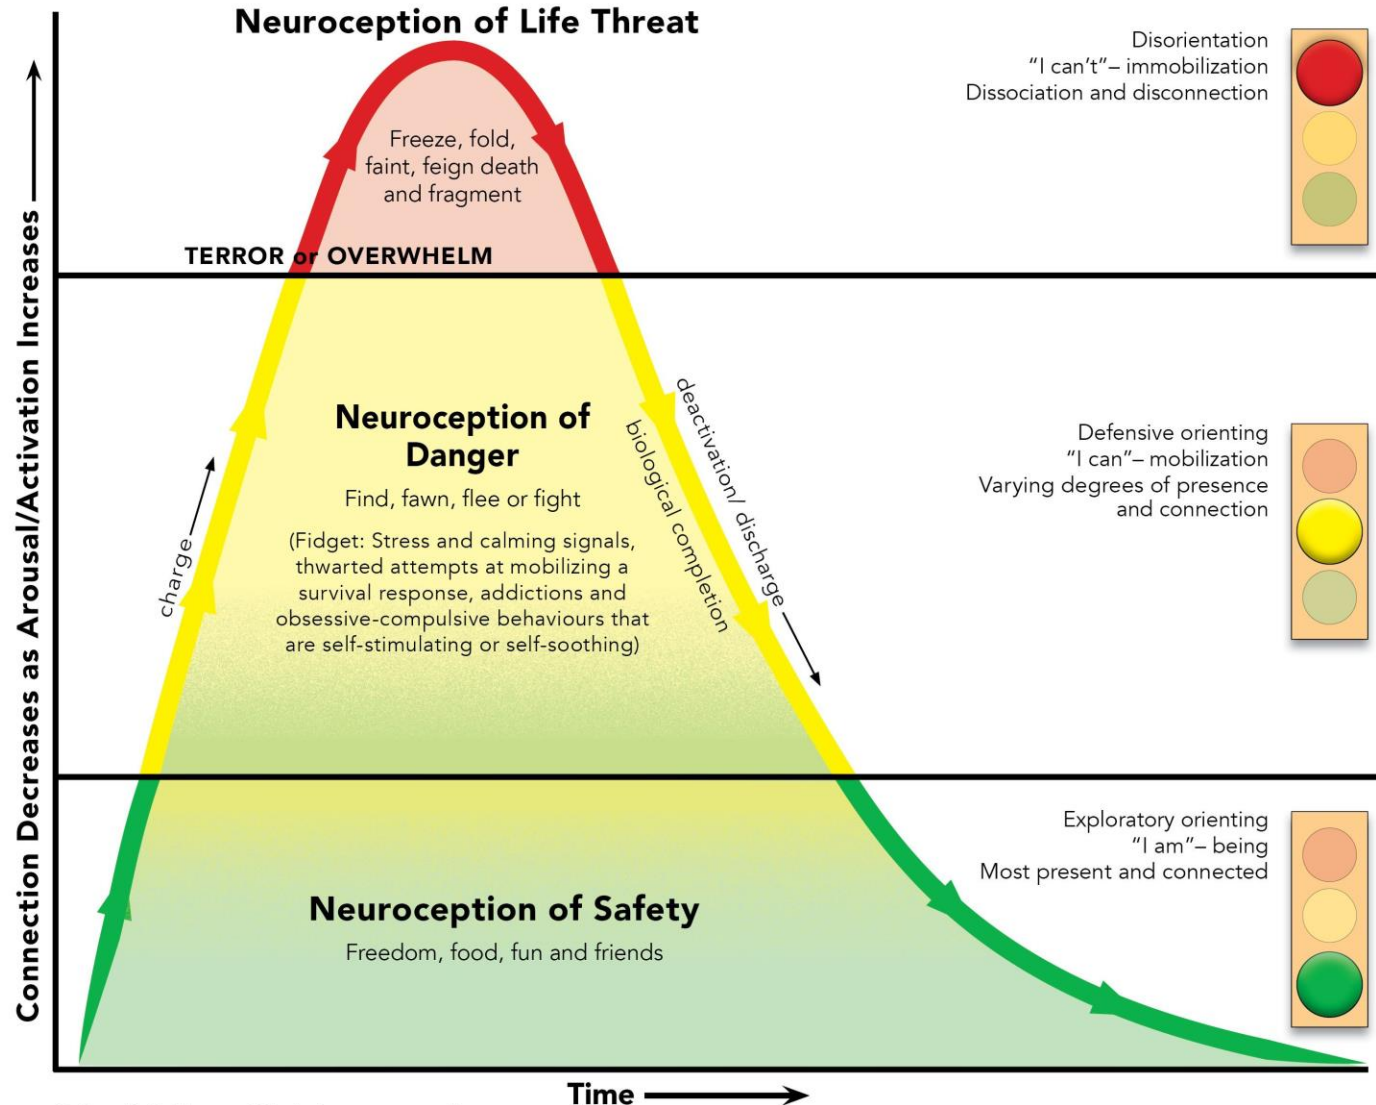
Neuroception of Life Threat

Freeze, fold, faint, feign death and fragment

TERROR or OVERWHELM

Disorientation
"I can't"– immobilization
Dissociation and disconnection

Neuroception of Danger

Find, fawn, flee or fight

(Fidget: Stress and calming signals, thwarted attempts at mobilizing a survival response, addictions and obsessive-compulsive behaviours that are self-stimulating or self-soothing)

charge

biological completion

deactivation/ discharge

Defensive orienting
"I can"– mobilization
Varying degrees of presence and connection

Neuroception of Safety

Freedom, food, fun and friends

Exploratory orienting
"I am"– being
Most present and connected

Connection Decreases as Arousal/Activation Increases

Time